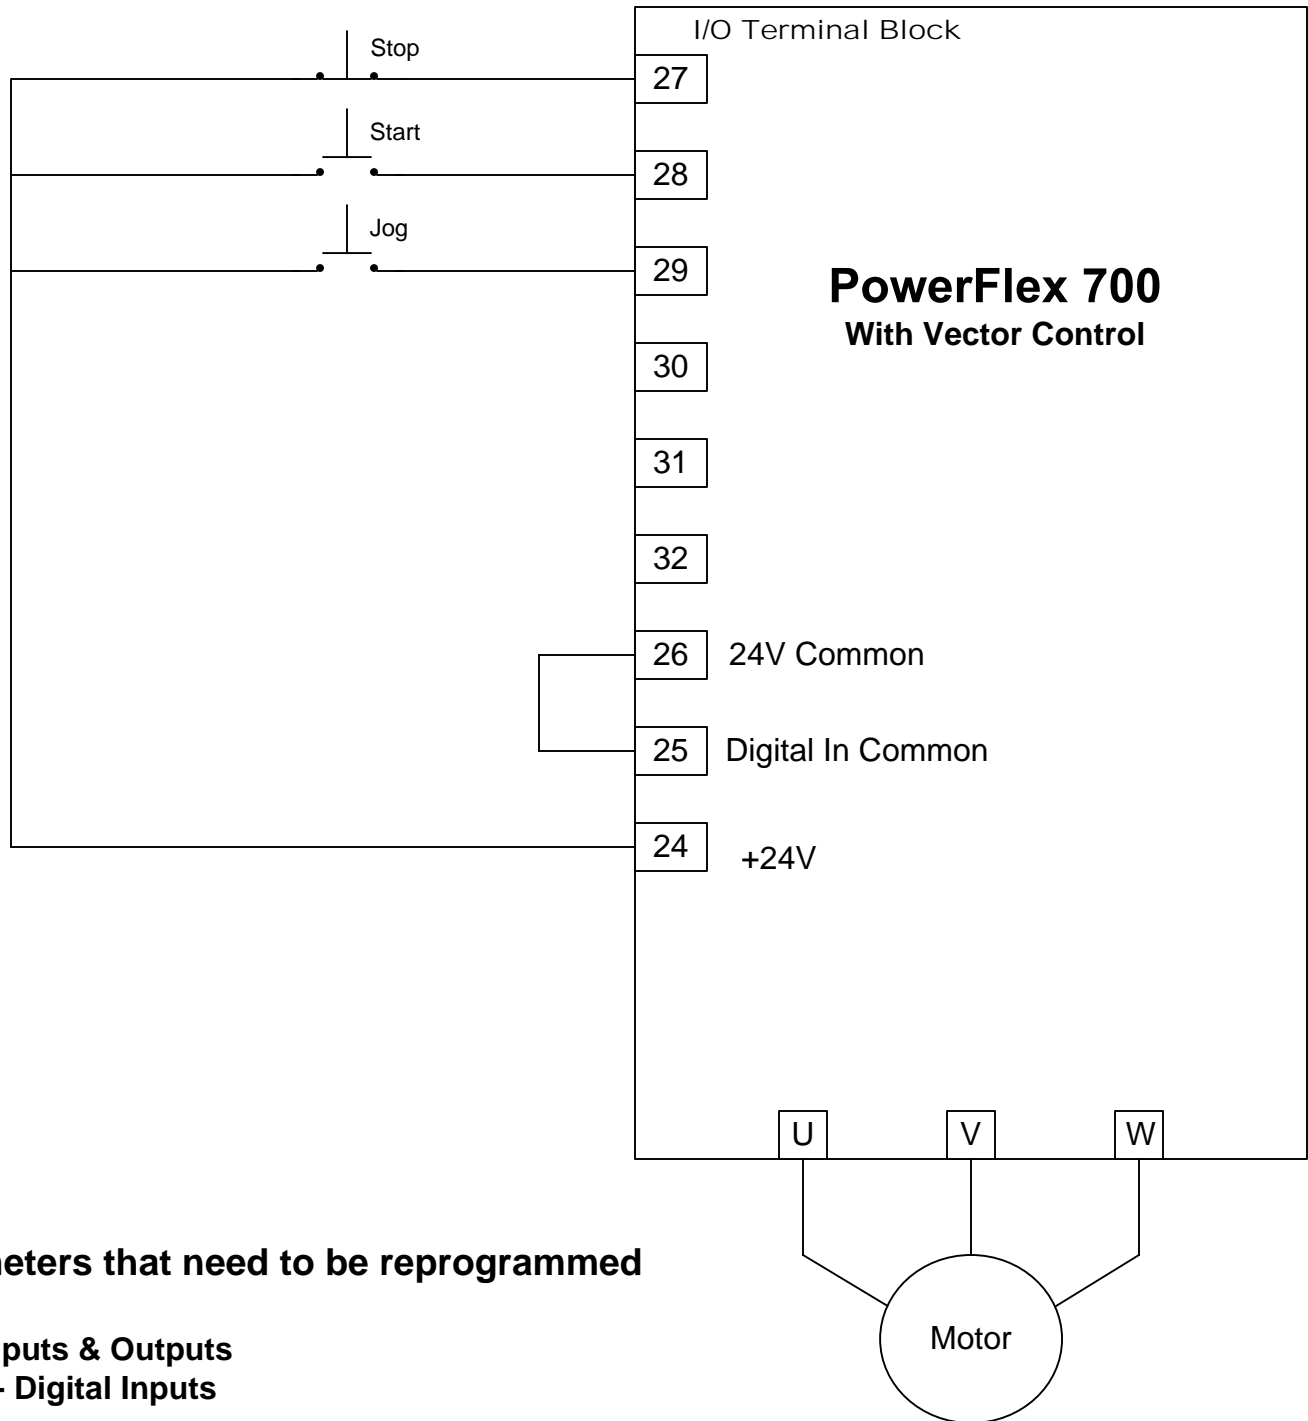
I/O Terminal Block

Stop

27

Start

28

Jog

29

PowerFlex 700
With Vector Control

30

31

32

26 24V Common

25 Digital In Common

24 +24V

U V W

Motor

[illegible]neters that need to be reprogrammed

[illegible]puts & Outputs
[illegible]- Digital Inputs